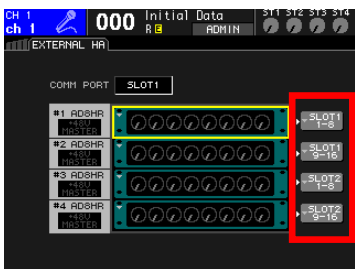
CH 1
ch 1
000
Initial Data
R
ADMIN
ST1 ST2 ST3 ST4
EXTERNAL HA

COMM PORT SLOT1

#1 AD8HR
+48V MASTER
SLOT1 1-8

#2 AD8HR
+48V MASTER
SLOT1 9-16

#3 AD8HR
+48V MASTER
SLOT2 1-8

#4 AD8HR
+48V MASTER
SLOT2 9-16